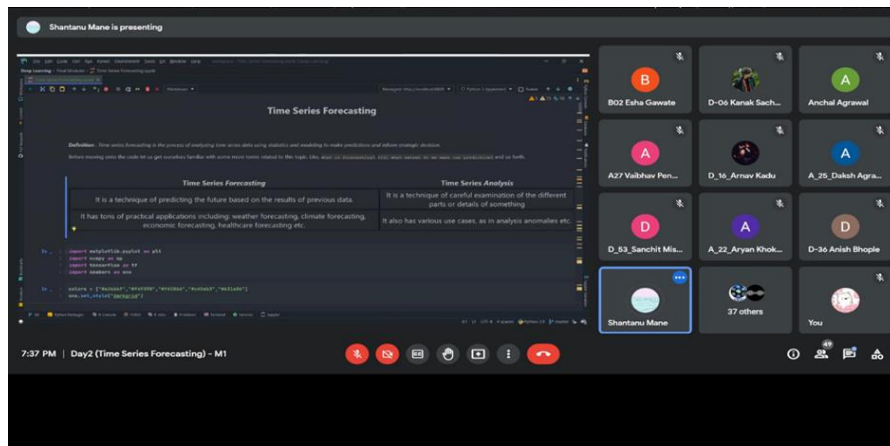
Shantanu Mane is presenting

Time Series Forecasting

Definition : Time series forecasting is the process of analyzing time series data using statistics and modeling to make predictions and inform strategic decision.

Before moving onto the code let us get ourselves familiar with some more terms related to the topic. Like, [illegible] and so forth.

| Time Series Forecasting | Time Series Analysis |
|---|---|
| It is a technique of predicting the future based on the results of previous data. | It is a technique of careful examination of the different parts or details of something |
| It has tons of practical applications including: weather forecasting, climate forecasting, economic forecasting, healthcare forecasting etc. | It also has various use cases, as in analysis anomalies etc. |

import matplotlib.pyplot as plt
import numpy as np
import tensorflow as tf
import seaborn as sns

colors = ["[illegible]","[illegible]","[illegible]","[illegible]","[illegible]"]
sns.set_style("darkgrid")

B02 Esha Gawate
D-06 Kanak Sach...
Anchal Agrawal
A27 Vaibhav Pen...
D_16_Arnav Kadu
A_25_Daksh Agra...
D_53_Sanchit Mis...
A_22_Aryan Khok...
D-36 Anish Bhople
Shantanu Mane
37 others
You

7:37 PM | Day2 (Time Series Forecasting) - M1

49